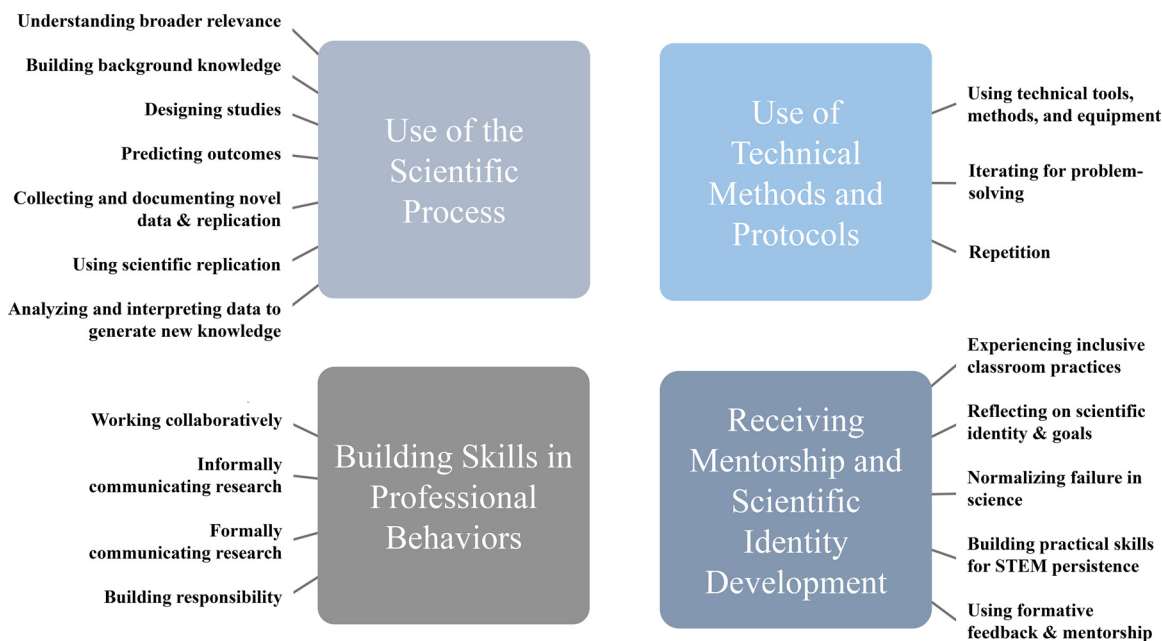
Understanding broader relevance

Building background knowledge

Designing studies

Predicting outcomes

Collecting and documenting novel data & replication

Using scientific replication

Analyzing and interpreting data to generate new knowledge

Use of the Scientific Process

Use of Technical Methods and Protocols

Using technical tools, methods, and equipment

Iterating for problem-solving

Repetition

Working collaboratively

Informally communicating research

Formally communicating research

Building responsibility

Building Skills in Professional Behaviors

Receiving Mentorship and Scientific Identity Development

Experiencing inclusive classroom practices

Reflecting on scientific identity & goals

Normalizing failure in science

Building practical skills for STEM persistence

Using formative feedback & mentorship